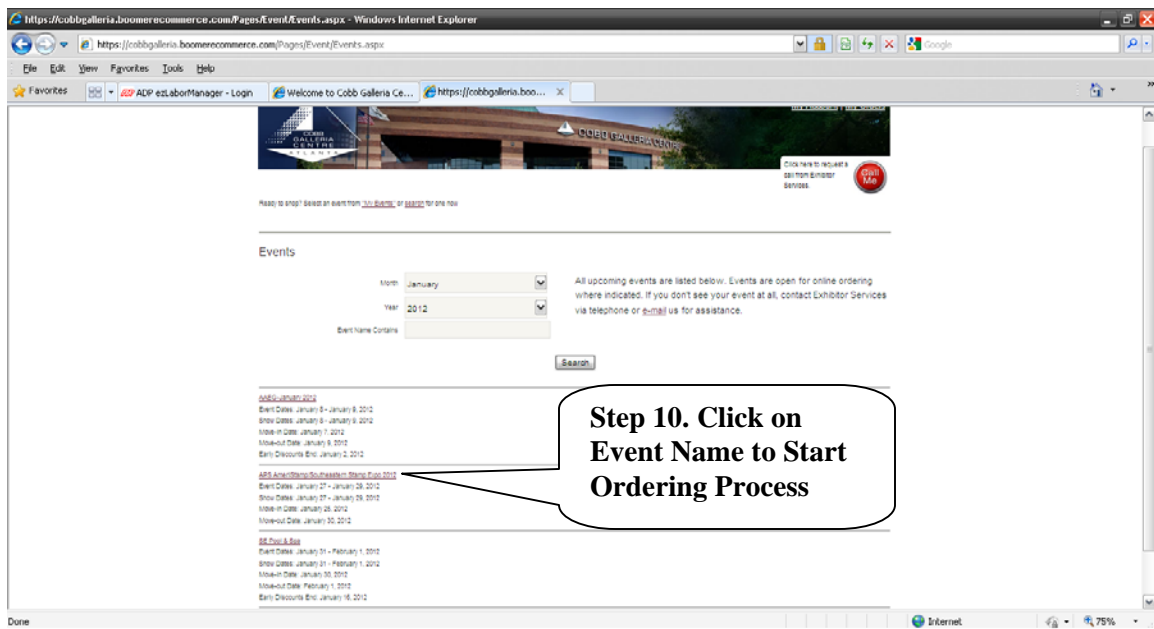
https://cobbgalleria.boomerecommerce.com/Pages/Event/Events.aspx - Windows Internet Explorer

https://cobbgalleria.boomerecommerce.com/Pages/Event/Events.aspx

Google

File Edit View Favorites Tools Help

Favorites ADP ezLaborManager - Login Welcome to Cobb Galleria Ce... https://cobbgalleria.boo...

COBB GALLERIA CENTRE ATLANTA

COBB GALLERIA CENTRE

Click here to request a call from Exhibitor Services.

Call Me

Ready to shop? Select an event from "My Events" or search for one now.

Events

Month January

Year 2012

Event Name Contains

All upcoming events are listed below. Events are open for online ordering where indicated. If you don't see your event at all, contact Exhibitor Services via telephone or e-mail us for assistance.

Search

AABG-January 2012
Event Dates: January 8 - January 9, 2012
Show Dates: January 8 - January 9, 2012
Move-in Date: January 7, 2012
Move-out Date: January 9, 2012
Early Discounts End: January 2, 2012

APS AmeriStamp/Southeastern Stamp Expo 2012
Event Dates: January 27 - January 29, 2012
Show Dates: January 27 - January 29, 2012
Move-in Date: January 26, 2012
Move-out Date: January 30, 2012

Step 10. Click on Event Name to Start Ordering Process

SE Pool & Spa
Event Dates: January 31 - February 1, 2012
Show Dates: January 31 - February 1, 2012
Move-in Date: January 30, 2012
Move-out Date: February 1, 2012
Early Discounts End: January 16, 2012

Done

Internet

75%